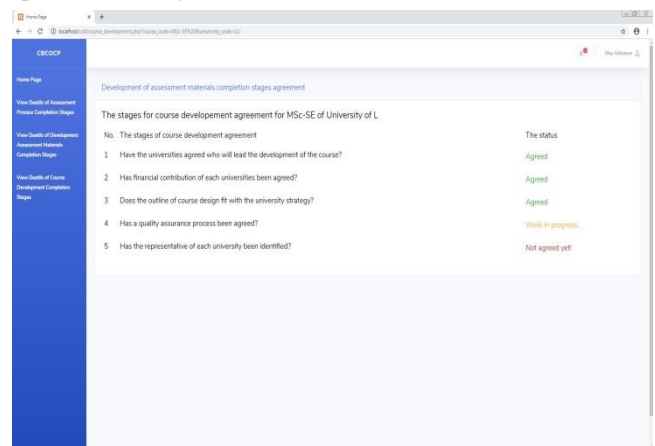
Home Page

localhost/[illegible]/course_development.php?course_code=MSc-SE%20&university_code=UJ

CBCDCP

Home Page

View Details of Assessment Process Completion Stages

View Details of Development Assessment Materials Completion Stages

View Details of Course Development Completion Stages

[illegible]

Development of assessment materials completion stages agreement

The stages for course developement agreement for MSc-SE of University of L

| No. | The stages of course development agreement | The status |
|---|---|---|
| 1 | Have the universities agreed who will lead the development of the course? | Agreed |
| 2 | Has financial contribution of each universities been agreed? | Agreed |
| 3 | Does the outline of course design fit with the university strategy? | Agreed |
| 4 | Has a quality assurance process been agreed? | Work in progress. |
| 5 | Has the representative of each university been identified? | Not agreed yet! |